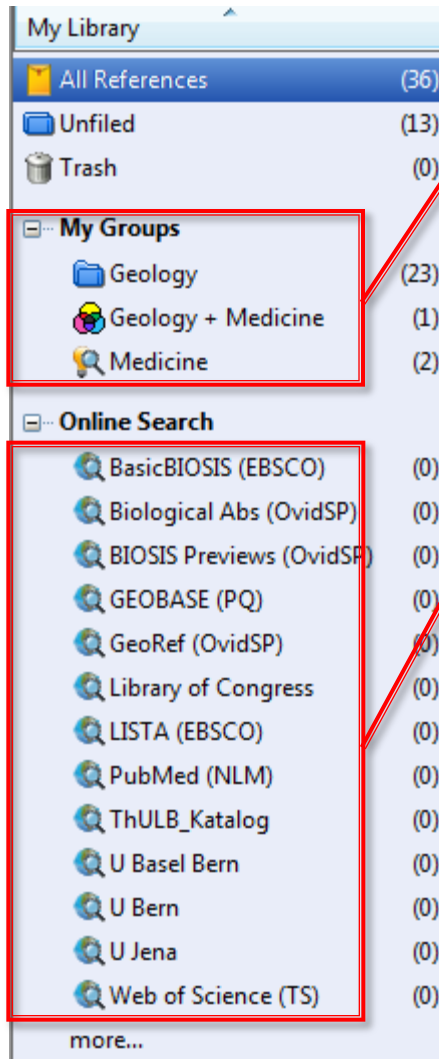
My Library

All References (36)

Unfiled (13)

Trash (0)

My Groups

Geology (23)

Geology + Medicine (1)

Medicine (2)

Online Search

BasicBIOSIS (EBSCO) (0)

Biological Abs (OvidSP) (0)

BIOSIS Previews (OvidSP) (0)

GEOBASE (PQ) (0)

GeoRef (OvidSP) (0)

Library of Congress (0)

LISTA (EBSCO) (0)

PubMed (NLM) (0)

ThULB_Katalog (0)

U Basel Bern (0)

U Bern (0)

U Jena (0)

Web of Science (TS) (0)

more...